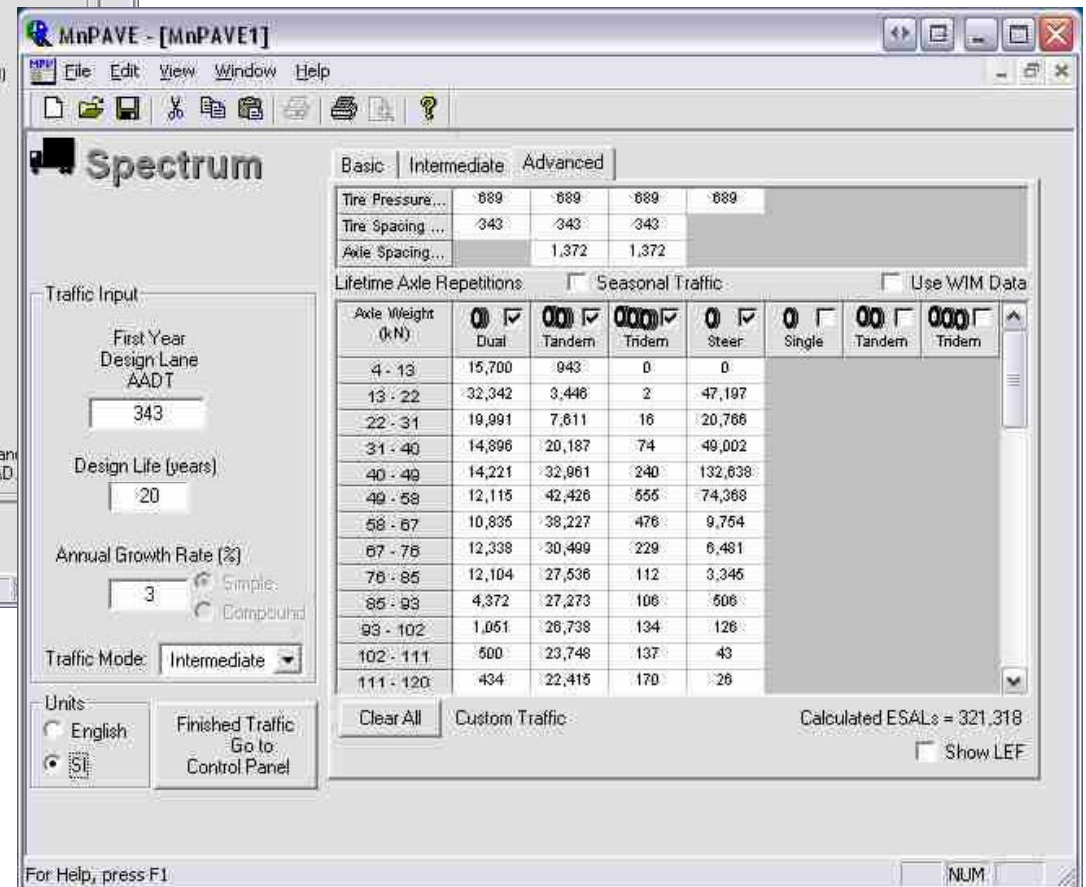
MnPAVE - [MnPAVE1]

File Edit View Window Help

Spectrum

Basic | Intermediate | Advanced

| | | | | |
|---|---|---|---|---|
| Tire Pressure... | 689 | 689 | 689 | 689 |
| Tire Spacing ... | 343 | 343 | 343 | |
| Axle Spacing... | | 1,372 | 1,372 | |

Lifetime Axle Repetitions  Seasonal Traffic  Use WIM Data

| Axle Weight (kN) | Dual | Tandem | Tridem | Steer | Single | Tandem | Tridem |
|---|---|---|---|---|---|---|---|
| 4 - 13 | 15,700 | 943 | 0 | 0 | | | |
| 13 - 22 | 32,342 | 3,446 | 2 | 47,197 | | | |
| 22 - 31 | 19,991 | 7,611 | 16 | 20,766 | | | |
| 31 - 40 | 14,896 | 20,187 | 74 | 49,002 | | | |
| 40 - 49 | 14,221 | 32,861 | 240 | 132,638 | | | |
| 49 - 58 | 12,115 | 42,426 | 555 | 74,368 | | | |
| 58 - 67 | 10,835 | 38,227 | 476 | 9,754 | | | |
| 67 - 76 | 12,338 | 30,499 | 229 | 6,481 | | | |
| 76 - 85 | 12,104 | 27,536 | 112 | 3,345 | | | |
| 85 - 93 | 4,372 | 27,273 | 106 | 506 | | | |
| 93 - 102 | 1,051 | 26,738 | 134 | 126 | | | |
| 102 - 111 | 500 | 23,748 | 137 | 43 | | | |
| 111 - 120 | 434 | 22,415 | 170 | 26 | | | |

Traffic Input

First Year Design Lane AADT

343

Design Life (years)

20

Annual Growth Rate (%)

3

Simple

Compound

Traffic Mode: Intermediate

Units

English

SI

Finished Traffic Go to Control Panel

Clear All  Custom Traffic

Calculated ESALs = 321,318

Show LEF

For Help, press F1

NUM